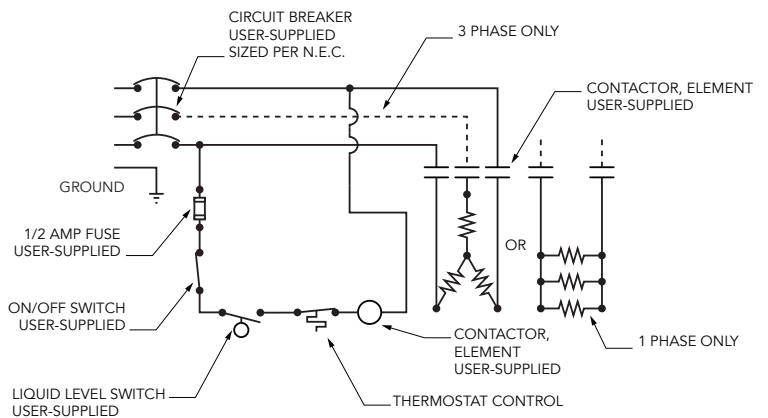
CIRCUIT BREAKER
USER-SUPPLIED
SIZED PER N.E.C.

3 PHASE ONLY

CONTACTOR, ELEMENT
USER-SUPPLIED

GROUND

1/2 AMP FUSE
USER-SUPPLIED

OR

ON/OFF SWITCH
USER-SUPPLIED

CONTACTOR,
ELEMENT
USER-SUPPLIED

1 PHASE ONLY

LIQUID LEVEL SWITCH
USER-SUPPLIED

THERMOSTAT CONTROL